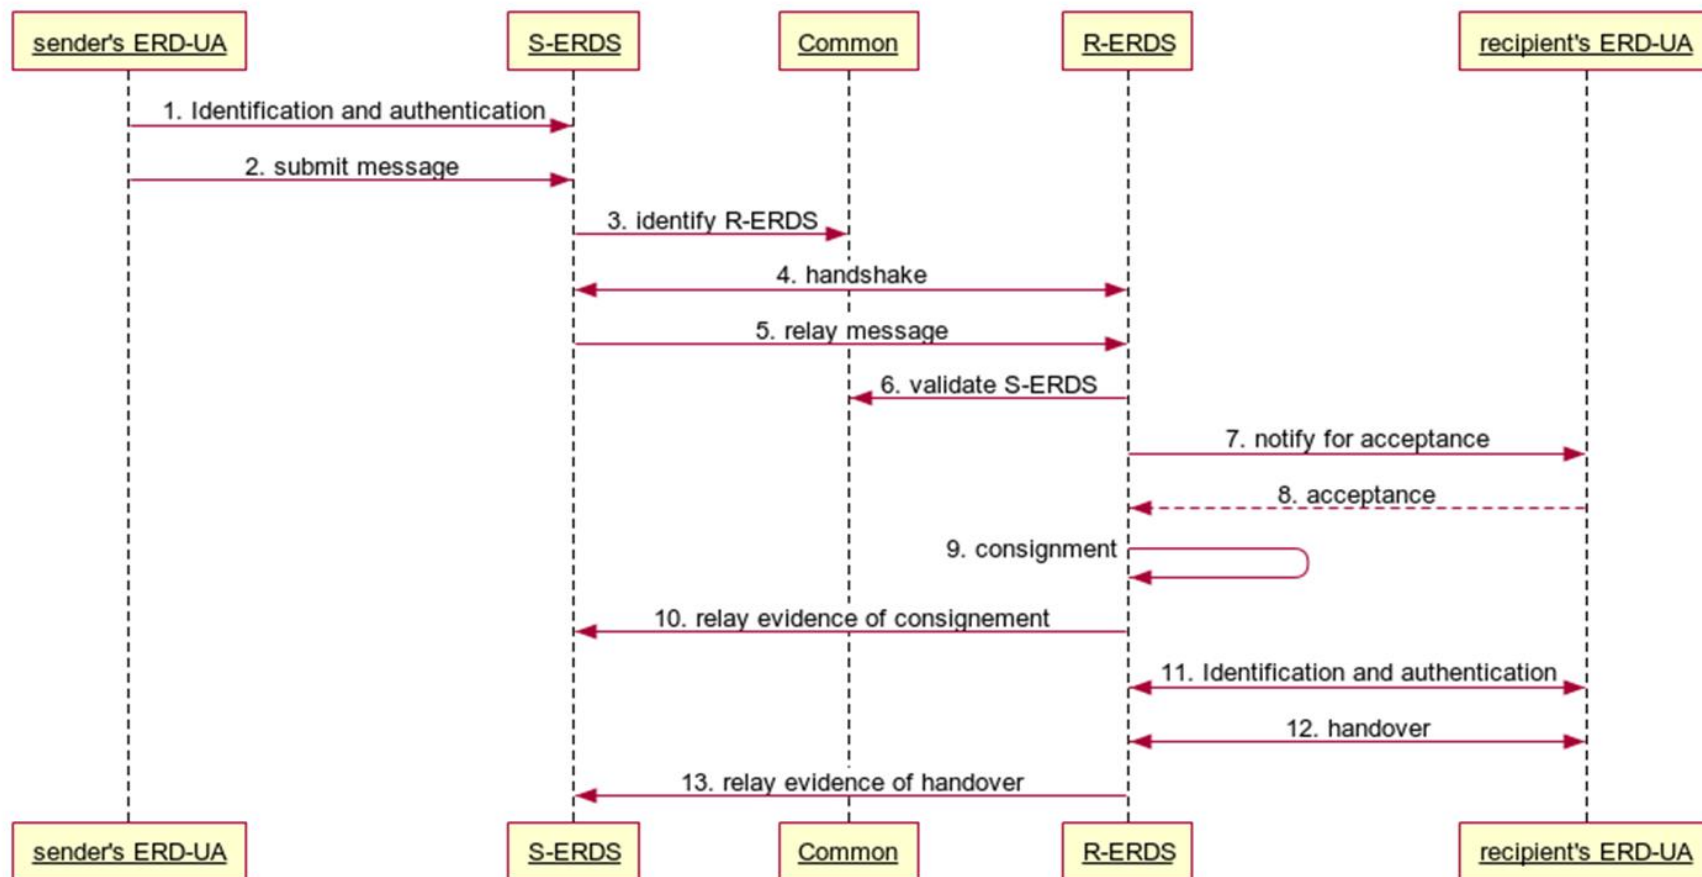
sender's ERD-UA
S-ERDS
Common
R-ERDS
recipient's ERD-UA

1. Identification and authentication
2. submit message
3. identify R-ERDS
4. handshake
5. relay message
6. validate S-ERDS
7. notify for acceptance
8. acceptance
9. consignment
10. relay evidence of consignement
11. Identification and authentication
12. handover
13. relay evidence of handover

sender's ERD-UA
S-ERDS
Common
R-ERDS
recipient's ERD-UA